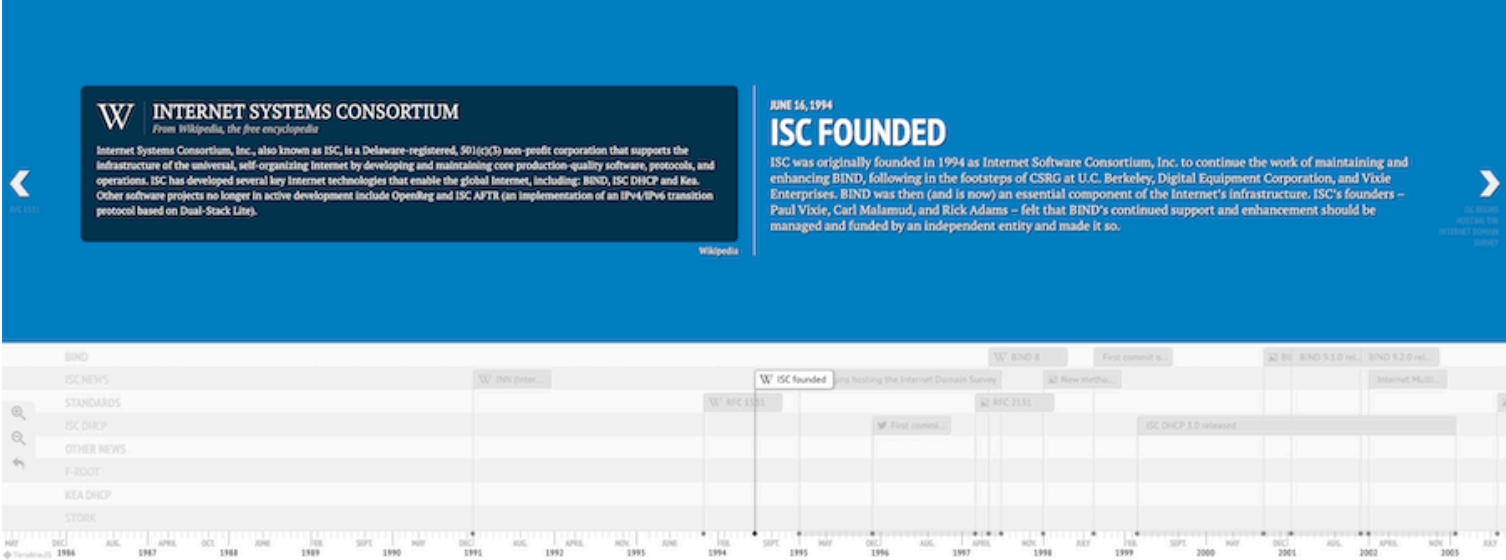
W INTERNET SYSTEMS CONSORTIUM
From Wikipedia, the free encyclopedia

Internet Systems Consortium, Inc., also known as ISC, is a Delaware-registered, 501(c)(3) non-profit corporation that supports the infrastructure of the universal, self-organizing Internet by developing and maintaining core production-quality software, protocols, and operations. ISC has developed several key Internet technologies that enable the global Internet, including: BIND, ISC DHCP and Kea. Other software projects no longer in active development include OpenReg and ISC AFTR (an implementation of an IPv4/IPv6 transition protocol based on Dual-Stack Lite).

Wikipedia

JUNE 16, 1994
ISC FOUNDED
ISC was originally founded in 1994 as Internet Software Consortium, Inc. to continue the work of maintaining and enhancing BIND, following in the footsteps of CSRG at U.C. Berkeley, Digital Equipment Corporation, and Vixie Enterprises. BIND was then (and is now) an essential component of the Internet's infrastructure. ISC's founders – Paul Vixie, Carl Malamud, and Rick Adams – felt that BIND's continued support and enhancement should be managed and funded by an independent entity and made it so.

RFC 1521

ISC BEGINS HOSTING THE INTERNET DOMAIN SURVEY

BIND
ISC NEWS
STANDARDS
ISC DHCP
OTHER NEWS
F-ROOT
KEA DHCP
STORK

BIND 8
First commit o...
BI
BIND 9.1.0 rel...
BIND 9.2.0 rel...
INN (Inter...
ISC founded
ins hosting the Internet Domain Survey
New metho...
Internet Mult...
RFC 1521
RFC 2131
First commi...
ISC DHCP 3.0 released

MAY DEC 1986 AUG. 1987 APRIL OCT. 1988 JUNE 1989 FEB. SEPT. 1990 MAY DEC 1991 AUG. 1992 APRIL 1993 NOV. JUNE 1994 FEB. SEPT. 1995 MAY DEC 1996 AUG. 1997 APRIL NOV. 1998 JULY 1999 FEB. SEPT. 2000 MAY DEC 2001 AUG. 2002 APRIL NOV. 2003 JULY

TimelineJS